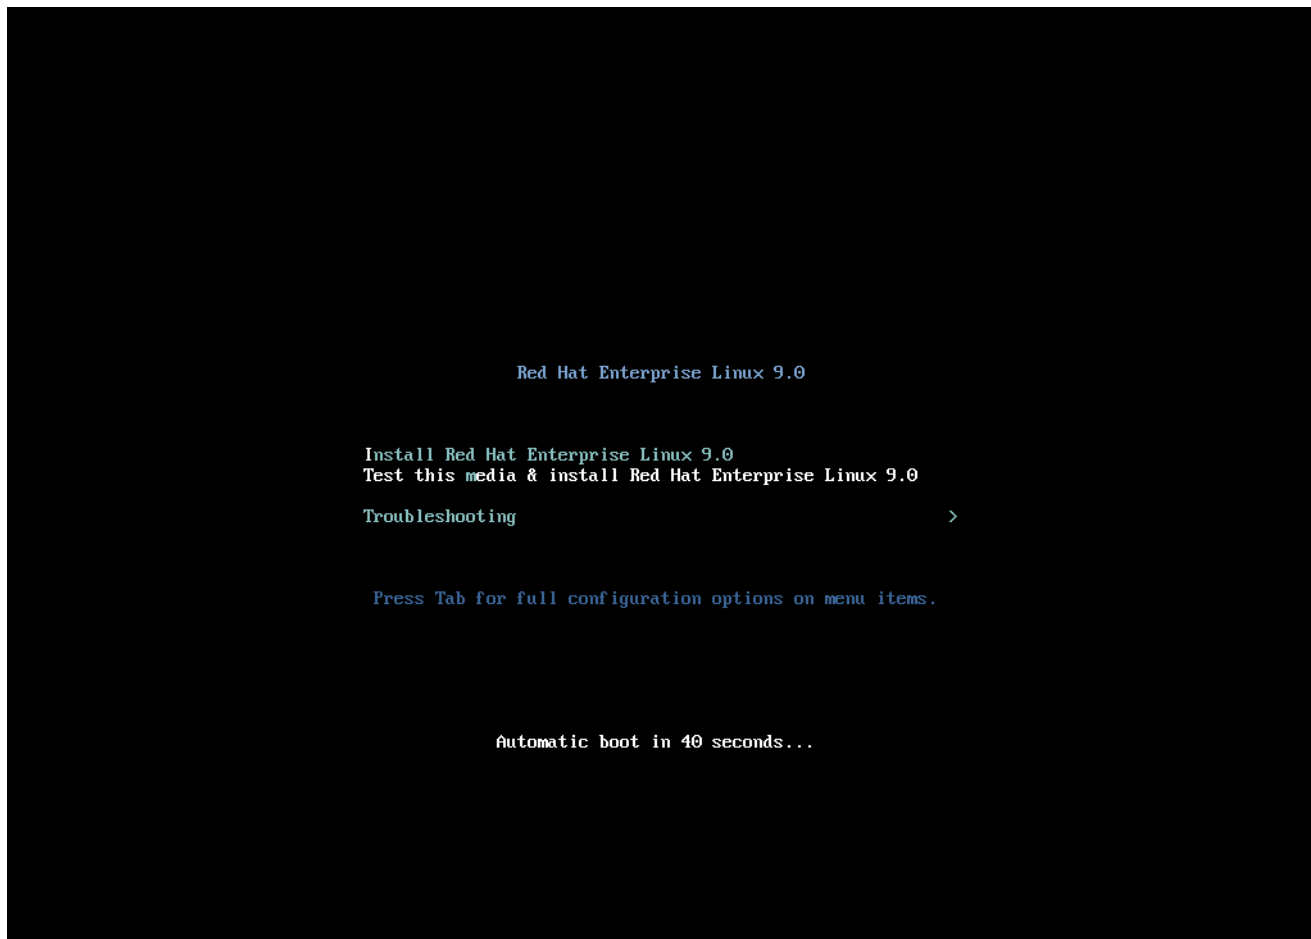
Red Hat Enterprise Linux 9.0

Install Red Hat Enterprise Linux 9.0
Test this media & install Red Hat Enterprise Linux 9.0

Troubleshooting >

Press Tab for full configuration options on menu items.

Automatic boot in 40 seconds...